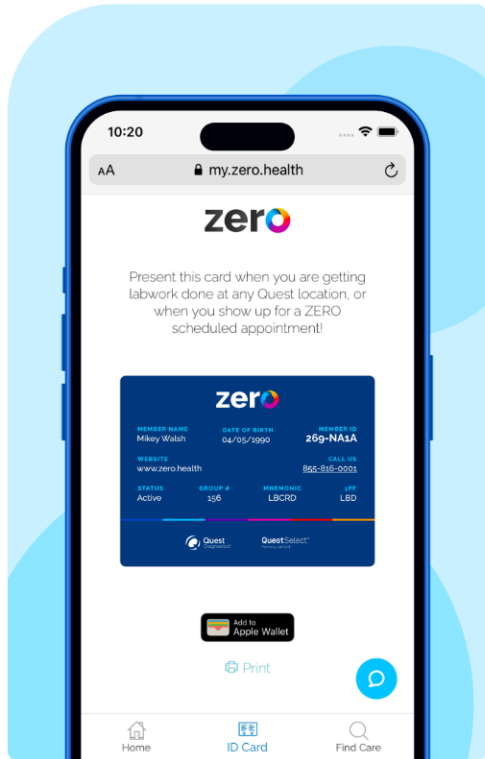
10:20

AA my.zero.health

zero

Present this card when you are getting labwork done at any Quest location, or when you show up for a ZERO scheduled appointment!

zero

MEMBER NAME
Mikey Walsh

DATE OF BIRTH
04/05/1990

MEMBER ID
269-NA1A

WEBSITE
www.zero.health

CALL US
855-816-0001

STATUS
Active

GROUP #
156

MNEMONIC
LBCRD

3PF
LBD

Quest Diagnostics

QuestSelect

Add to Apple Wallet

Print

Home

ID Card

Find Care